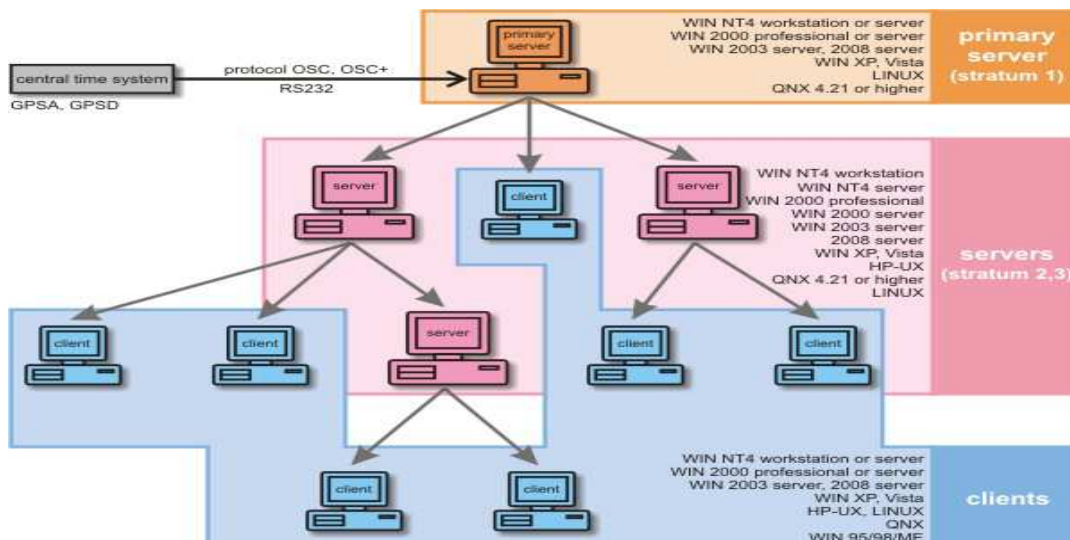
central time system

GPSA, GPSD

protocol OSC, OSC+
RS232

primary server

WIN NT4 workstation or server
WIN 2000 professional or server
WIN 2003 server, 2008 server
WIN XP, Vista
LINUX
QNX 4.21 or higher

primary server
(stratum 1)

server

client

server

WIN NT4 workstation
WIN NT4 server
WIN 2000 professional
WIN 2000 server
WIN 2003 server
2008 server
WIN XP, Vista
HP-UX
QNX 4.21 or higher
LINUX

servers
(stratum 2,3)

client

client

server

client

client

client

client

WIN NT4 workstation or server
WIN 2000 professional or server
WIN 2003 server, 2008 server
WIN XP, Vista
HP-UX, LINUX
QNX
WIN 95/98/ME

clients